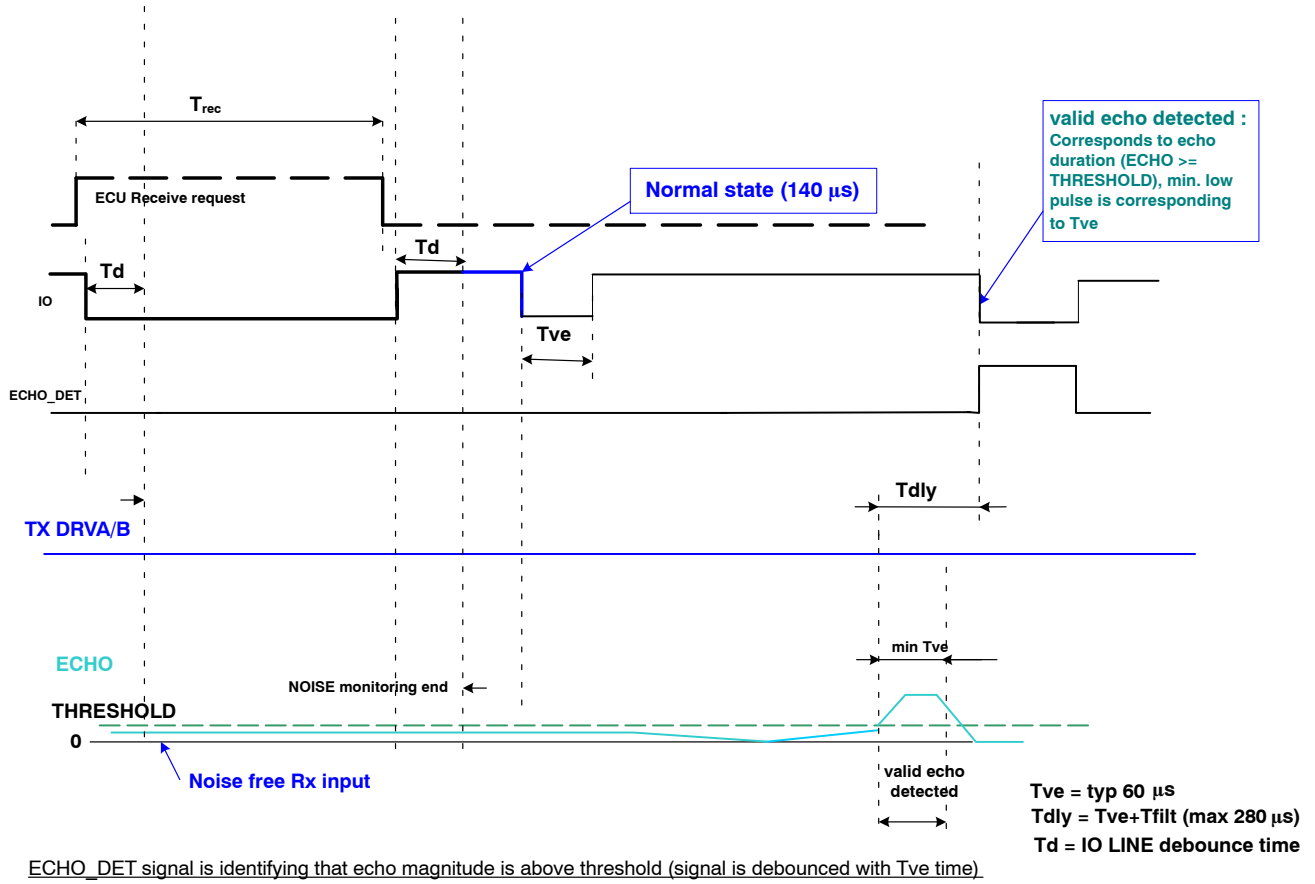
$T_{rec}$

valid echo detected : Corresponds to echo duration (ECHO >= THRESHOLD), min. low pulse is corresponding to Tve

Normal state (140 µs)

ECU Receive request

Td

Td

IO

Tve

ECHO_DET

Tdly

TX DRVA/B

ECHO

min Tve

NOISE monitoring end

THRESHOLD

0

Noise free Rx input

valid echo detected

Tve = typ 60 µs
Tdly = Tve+Tfilt (max 280 µs)
Td = IO LINE debounce time

ECHO_DET signal is identifying that echo magnitude is above threshold (signal is debounced with Tve time)